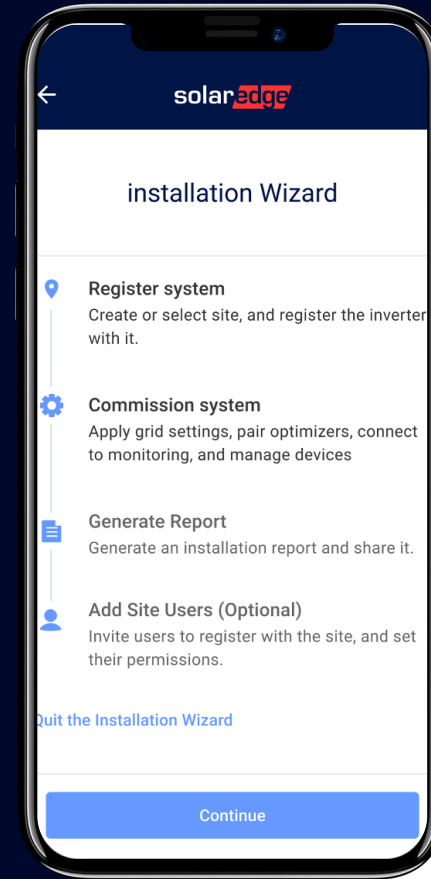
solaredge

installation Wizard

Register system
Create or select site, and register the inverter with it.

Commission system
Apply grid settings, pair optimizers, connect to monitoring, and manage devices

Generate Report
Generate an installation report and share it.

Add Site Users (Optional)
Invite users to register with the site, and set their permissions.

Quit the Installation Wizard

Continue